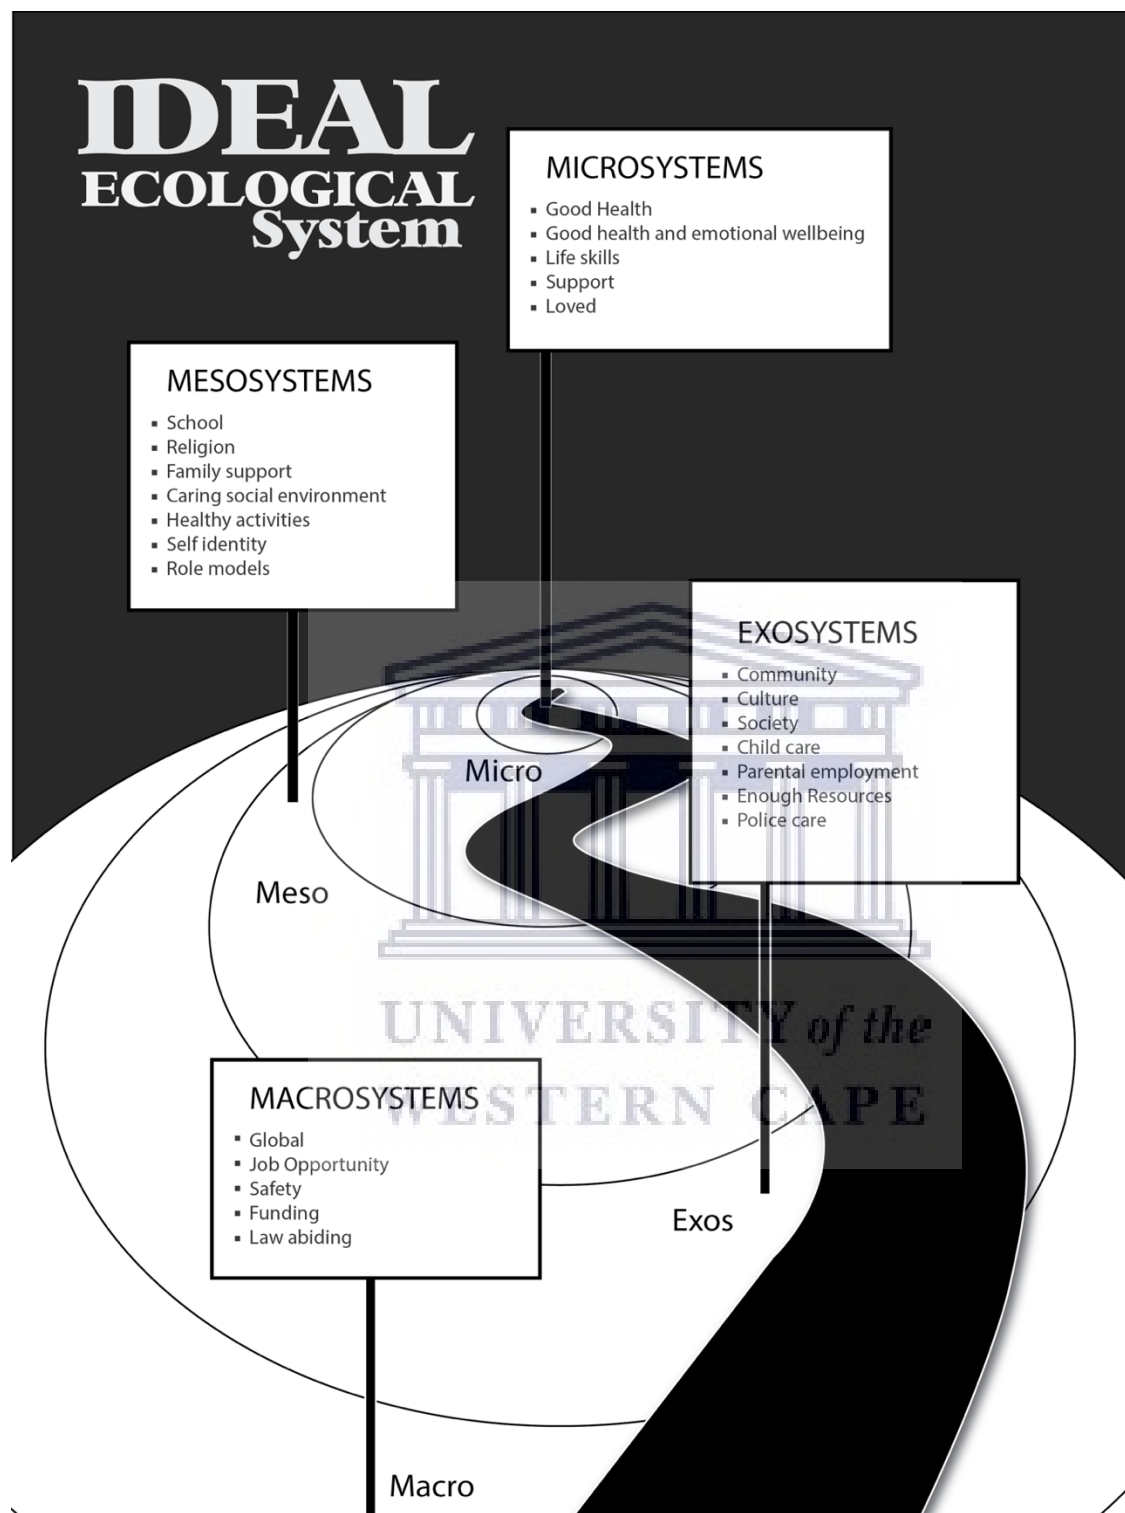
IDEAL ECOLOGICAL System

MICROSYSTEMS
- Good Health
- Good health and emotional wellbeing
- Life skills
- Support
- Loved

MESOSYSTEMS
- School
- Religion
- Family support
- Caring social environment
- Healthy activities
- Self identity
- Role models

EXOSYSTEMS
- Community
- Culture
- Society
- Child care
- Parental employment
- Enough Resources
- Police care

Micro

Meso

UNIVERSITY of the WESTERN CAPE

MACROSYSTEMS
- Global
- Job Opportunity
- Safety
- Funding
- Law abiding

Exos

Macro